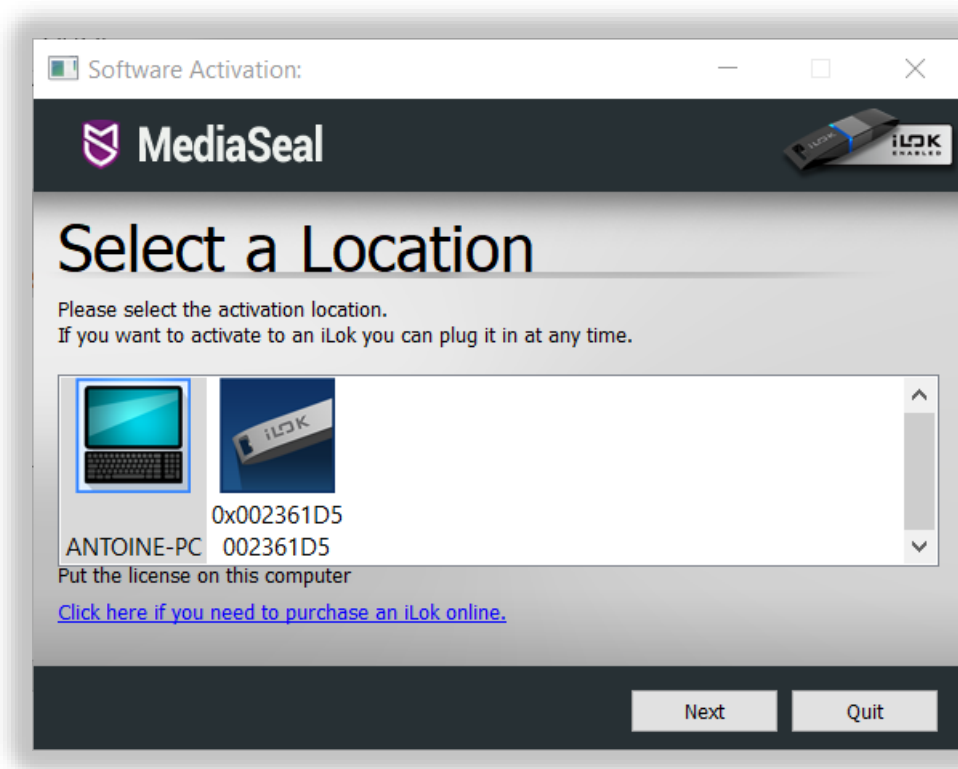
Software Activation:

MediaSeal

iLOK ENABLED

Select a Location

Please select the activation location.
If you want to activate to an iLok you can plug it in at any time.

iLOK

ANTOINE-PC

0x002361D5
002361D5

Put the license on this computer

Click here if you need to purchase an iLok online.

Next

Quit